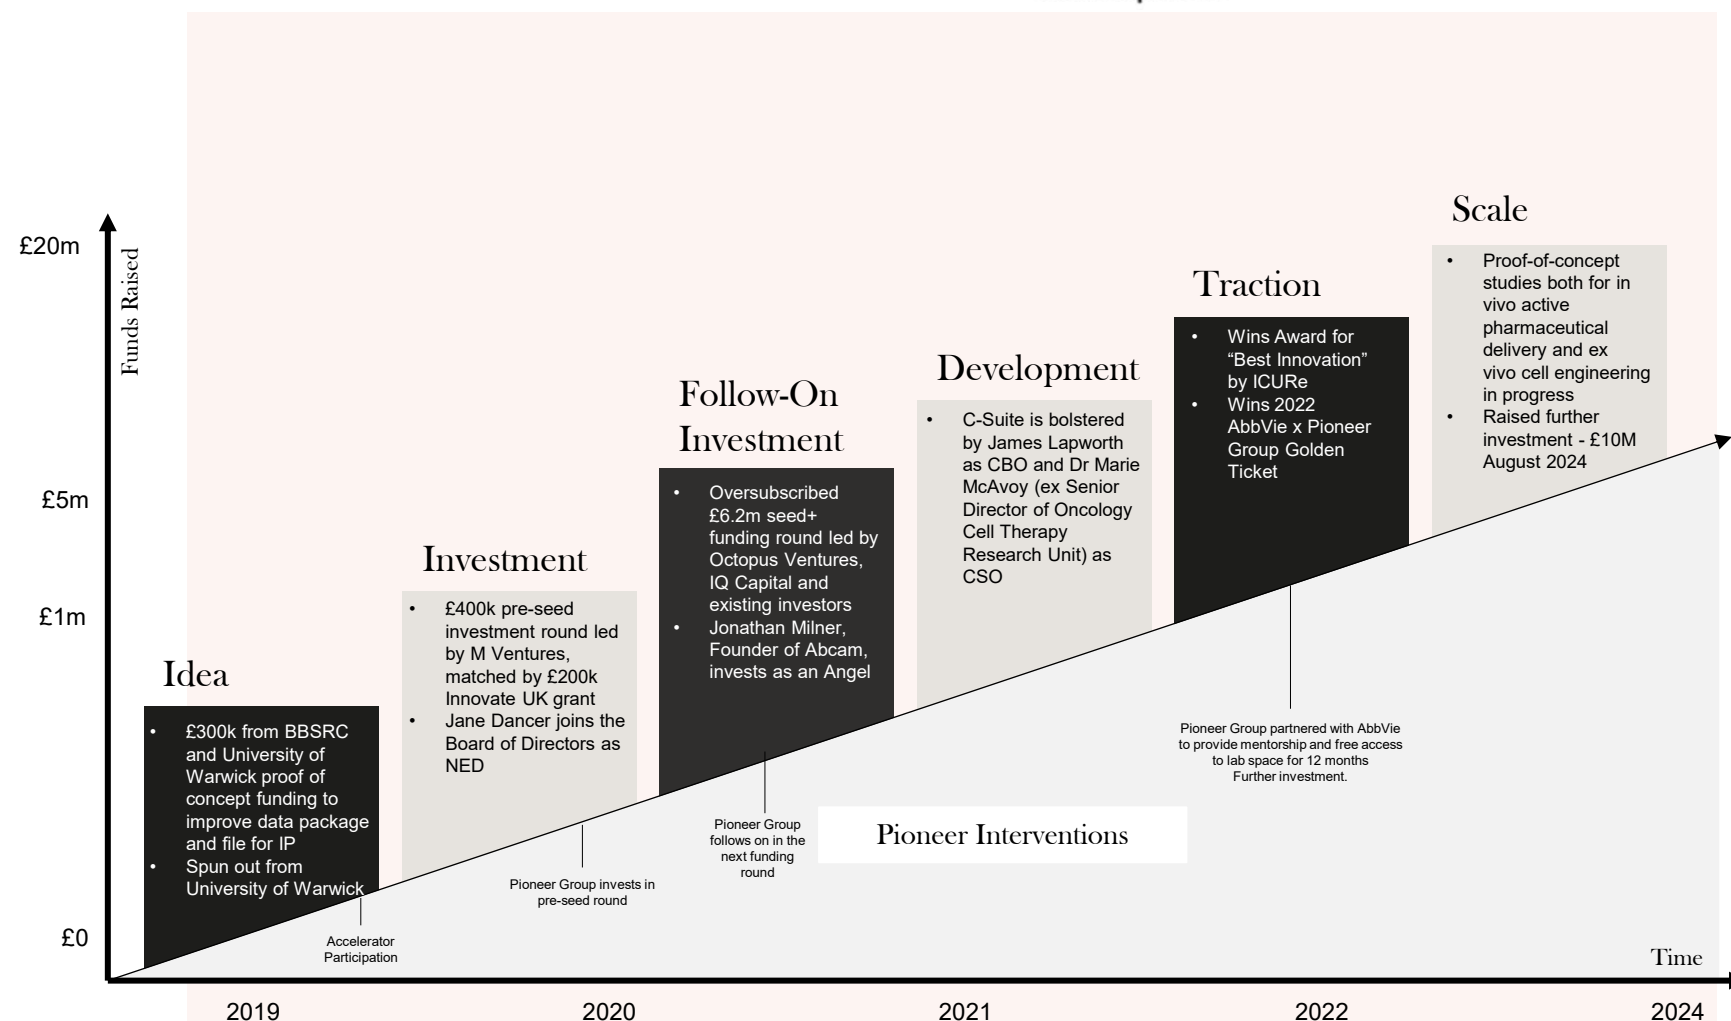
£20m

Funds Raised

£5m

£1m

£0

Idea

• £300k from BBSRC and University of Warwick proof of concept funding to improve data package and file for IP
• Spun out from University of Warwick

Accelerator Participation

Investment

• £400k pre-seed investment round led by M Ventures, matched by £200k Innovate UK grant
• Jane Dancer joins the Board of Directors as NED

Pioneer Group invests in pre-seed round

Follow-On Investment

• Oversubscribed £6.2m seed+ funding round led by Octopus Ventures, IQ Capital and existing investors
• Jonathan Milner, Founder of Abcam, invests as an Angel

Pioneer Group follows on in the next funding round

Development

• C-Suite is bolstered by James Lapworth as CBO and Dr Marie McAvoy (ex Senior Director of Oncology Cell Therapy Research Unit) as CSO

Pioneer Interventions

Traction

• Wins Award for "Best Innovation" by ICURe
• Wins 2022 AbbVie x Pioneer Group Golden Ticket

Pioneer Group partnered with AbbVie to provide mentorship and free access to lab space for 12 months Further investment.

Scale

• Proof-of-concept studies both for in vivo active pharmaceutical delivery and ex vivo cell engineering in progress
• Raised further investment - £10M August 2024

Time

2019 2020 2021 2022 2024